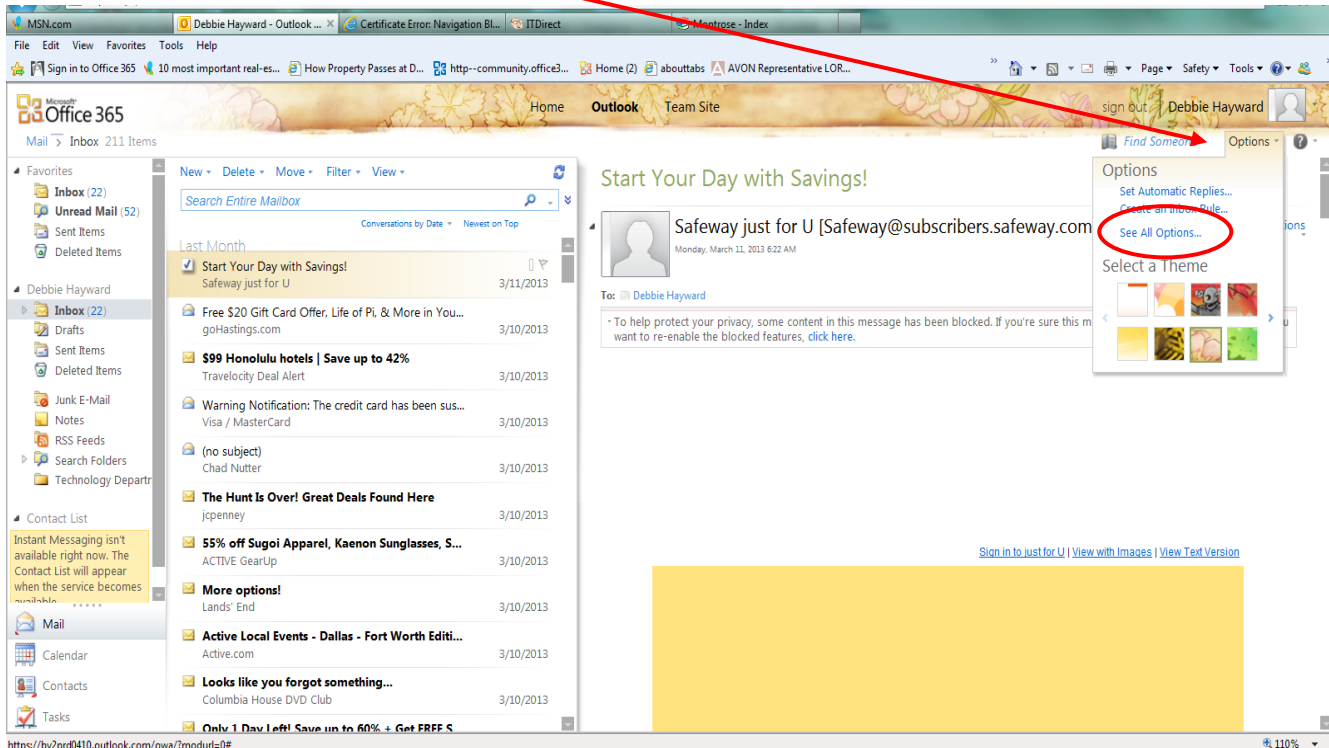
MSN.com | Debbie Hayward - Outlook ... | Certificate Error: Navigation Bl... | ITDirect | Montrose - Index

File Edit View Favorites Tools Help

Sign in to Office 365 | 10 most important real-es... | How Property Passes at D... | http--community.office3... | Home (2) | abouttabs | AVON Representative LOR...

Page ▾ Safety ▾ Tools ▾

Microsoft Office 365

Home Outlook Team Site

sign out Debbie Hayward

Mail > Inbox 211 Items

Find Someone Options ▾

Favorites
Inbox (22)
Unread Mail (52)
Sent Items
Deleted Items

Debbie Hayward
Inbox (22)
Drafts
Sent Items
Deleted Items
Junk E-Mail
Notes
RSS Feeds
Search Folders
Technology Departr

Contact List
Instant Messaging isn't available right now. The Contact List will appear when the service becomes available

Mail
Calendar
Contacts
Tasks

New ▾ Delete ▾ Move ▾ Filter ▾ View ▾

Search Entire Mailbox

Conversations by Date ▾ Newest on Top

Last Month

Start Your Day with Savings!
Safeway just for U 3/11/2013

Free $20 Gift Card Offer, Life of Pi, & More in You...
goHastings.com 3/10/2013

$99 Honolulu hotels | Save up to 42%
Travelocity Deal Alert 3/10/2013

Warning Notification: The credit card has been sus...
Visa / MasterCard 3/10/2013

(no subject)
Chad Nutter 3/10/2013

The Hunt Is Over! Great Deals Found Here
jcpenney 3/10/2013

55% off Sugoi Apparel, Kaenon Sunglasses, S...
ACTIVE GearUp 3/10/2013

More options!
Lands' End 3/10/2013

Active Local Events - Dallas - Fort Worth Editi...
Active.com 3/10/2013

Looks like you forgot something...
Columbia House DVD Club 3/10/2013

Only 1 Day Left! Save up to 60% + Get FREE S...

Start Your Day with Savings!

Safeway just for U [Safeway@subscribers.safeway.com
Monday, March 11, 2013 6:22 AM

To: Debbie Hayward

To help protect your privacy, some content in this message has been blocked. If you're sure this m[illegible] want to re-enable the blocked features, click here.

Options
Set Automatic Replies...
Create an Inbox Rule...
See All Options...
Select a Theme

Sign in to just for U | View with Images | View Text Version

https://by2prd0410.outlook.com/owa/?modurl=0#

110%